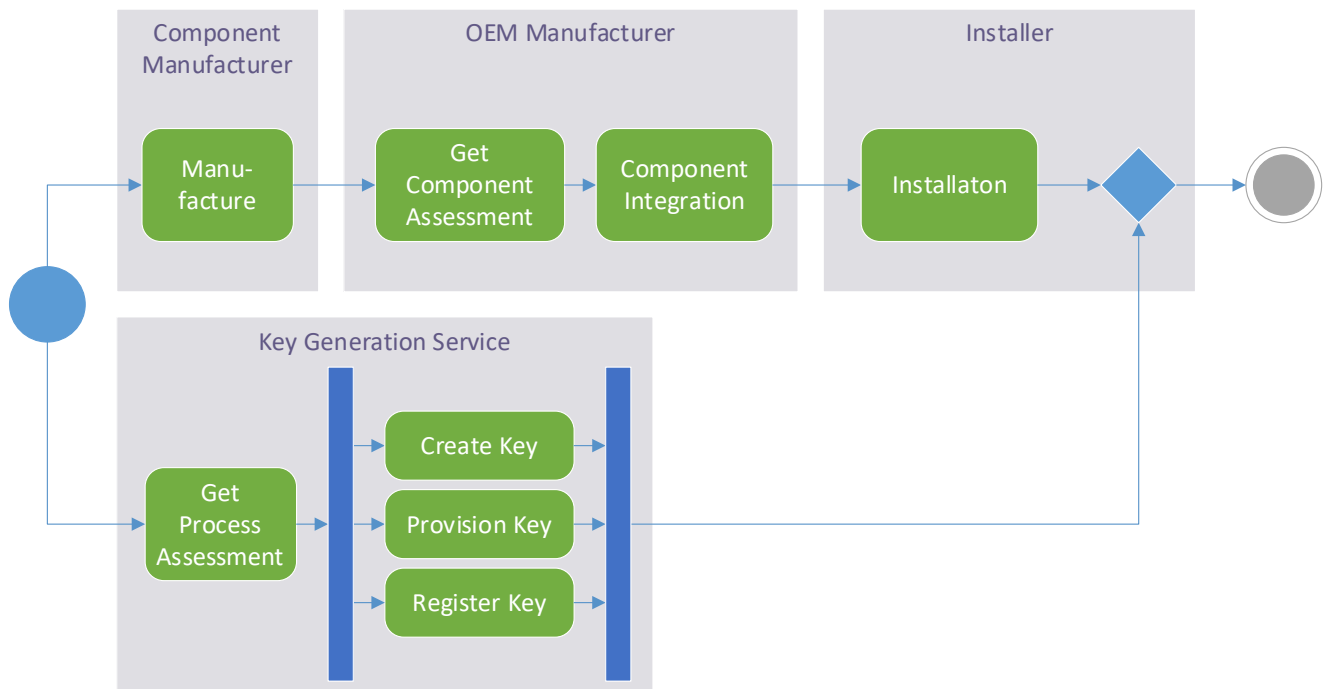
Component Manufacturer

Manufacture

OEM Manufacturer

Get Component Assessment

Component Integration

Installer

Installaton

Key Generation Service

Get Process Assessment

Create Key

Provision Key

Register Key